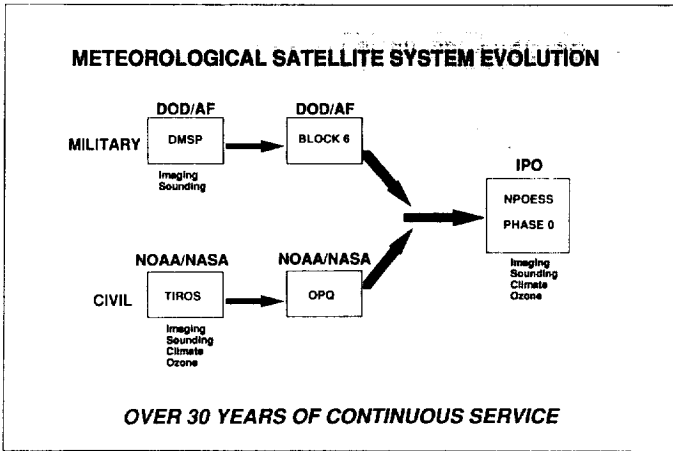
METEOROLOGICAL SATELLITE SYSTEM EVOLUTION

MILITARY

DOD/AF

DMSP

Imaging
Sounding

DOD/AF

BLOCK 6

IPO

NPOESS

PHASE 0

Imaging
Sounding
Climate
Ozone

CIVIL

NOAA/NASA

TIROS

Imaging
Sounding
Climate
Ozone

NOAA/NASA

OPQ

OVER 30 YEARS OF CONTINUOUS SERVICE